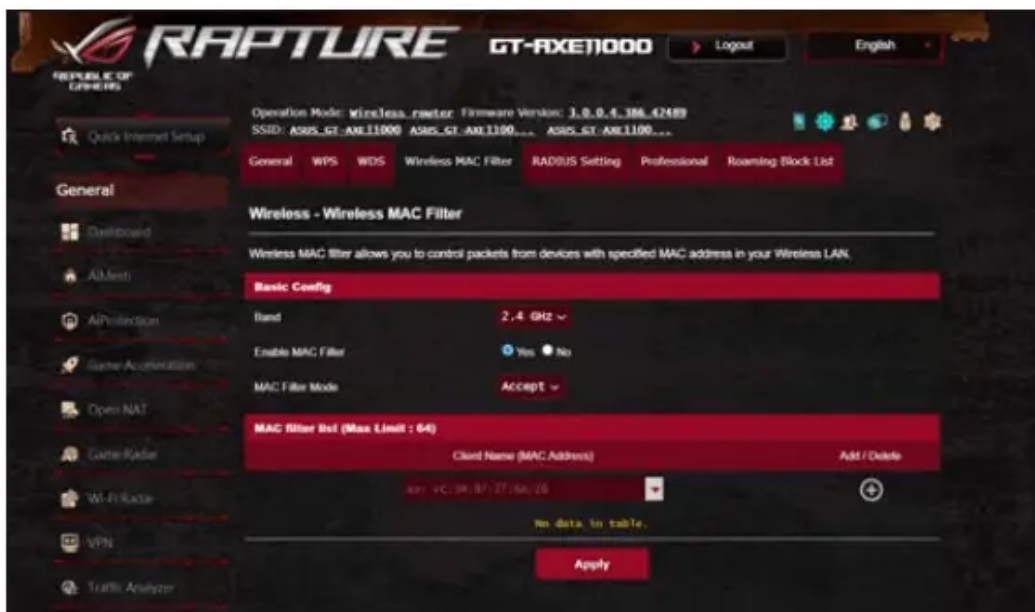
REPUBLIC OF GAMERS

RAPTURE GT-AXE11000

Logout

English

Quick Internet Setup

General

Dashboard

AiMesh

AiProtection

Game Acceleration

Open NAT

Game Radar

Wi-Fi Radar

VPN

Traffic Analyzer

Operation Mode: Wireless router Firmware Version: 3.0.0.4.386_42489
SSID: ASUS_GT-AXE11000 ASUS_GT-AXE1100... ASUS_GT-AXE1100...

General | WPS | WDS | Wireless MAC Filter | RADIUS Setting | Professional | Roaming Block List

Wireless - Wireless MAC Filter

Wireless MAC filter allows you to control packets from devices with specified MAC address in your Wireless LAN.

Basic Config

Band 2.4 GHz

Enable MAC Filter Yes No

MAC Filter Mode Accept

MAC filter list (Max Limit : 64)

| Client Name (MAC Address) | Add / Delete |
|---|---|
| ex: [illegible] | |

No data in table.

Apply